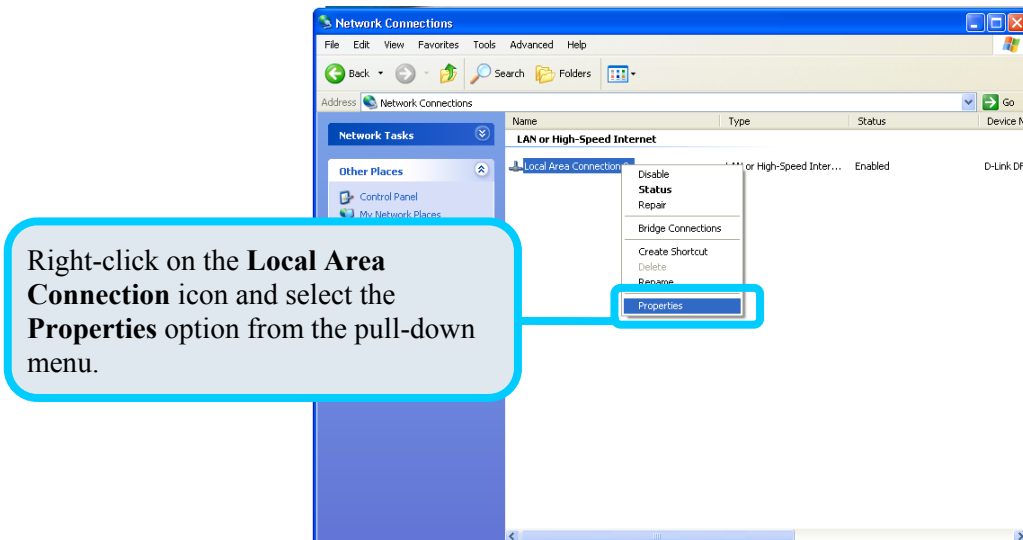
Network Connections

File Edit View Favorites Tools Advanced Help

Back Search Folders

Address Network Connections Go

Network Tasks

Other Places

Control Panel

My Network Places

Name Type Status Device N

LAN or High-Speed Internet

Local Area Connection 2 LAN or High-Speed Inter... Enabled D-Link DF

Disable
Status
Repair
Bridge Connections
Create Shortcut
Delete
Rename
Properties

Right-click on the **Local Area Connection** icon and select the **Properties** option from the pull-down menu.